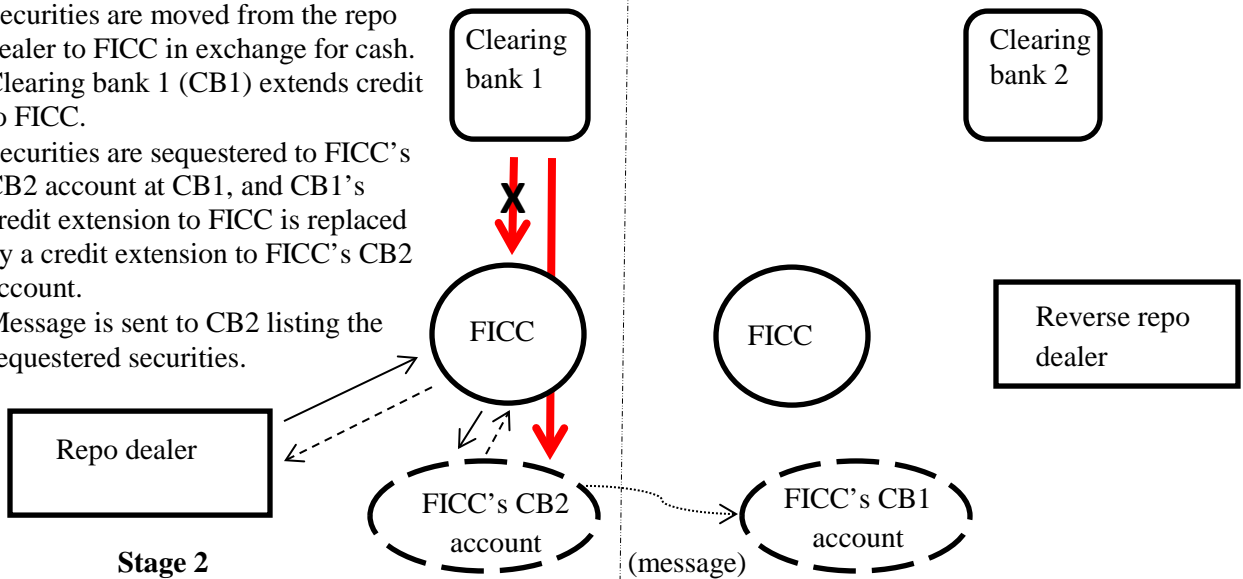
ecurities are moved from the repo ealer to FICC in exchange for cash. Clearing bank 1 (CB1) extends credit o FICC.
ecurities are sequestered to FICC's CB2 account at CB1, and CB1's redit extension to FICC is replaced y a credit extension to FICC's CB2 ccount.
Message is sent to CB2 listing the equestered securities.

Clearing bank 1

X

FICC

Repo dealer

FICC's CB2 account

Stage 2

(message)

Clearing bank 2

FICC

Reverse repo dealer

FICC's CB1 account